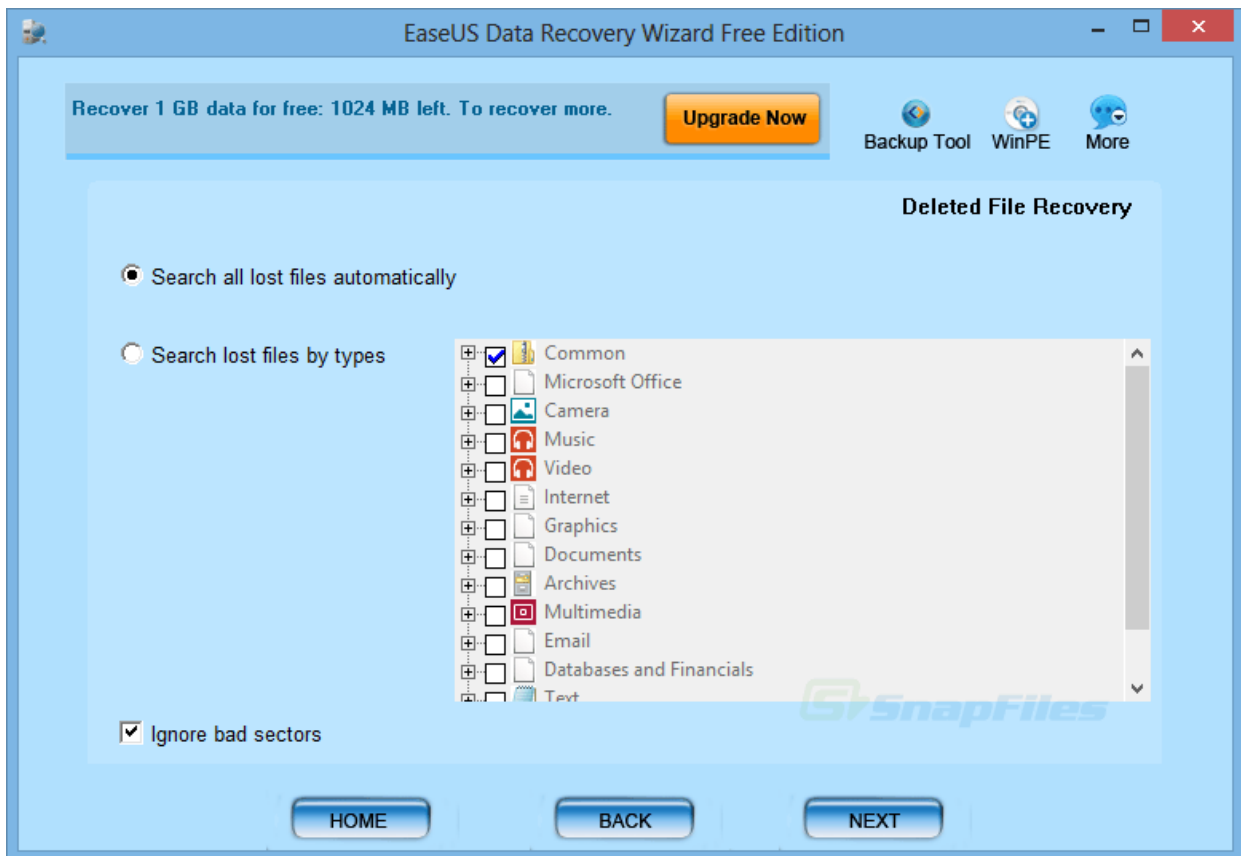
EaseUS Data Recovery Wizard Free Edition

Recover 1 GB data for free: 1024 MB left. To recover more.

Upgrade Now

Backup Tool WinPE More

Deleted File Recovery

Search all lost files automatically

Search lost files by types

Common
Microsoft Office
Camera
Music
Video
Internet
Graphics
Documents
Archives
Multimedia
Email
Databases and Financials
Text

SnapFiles

Ignore bad sectors

HOME BACK NEXT